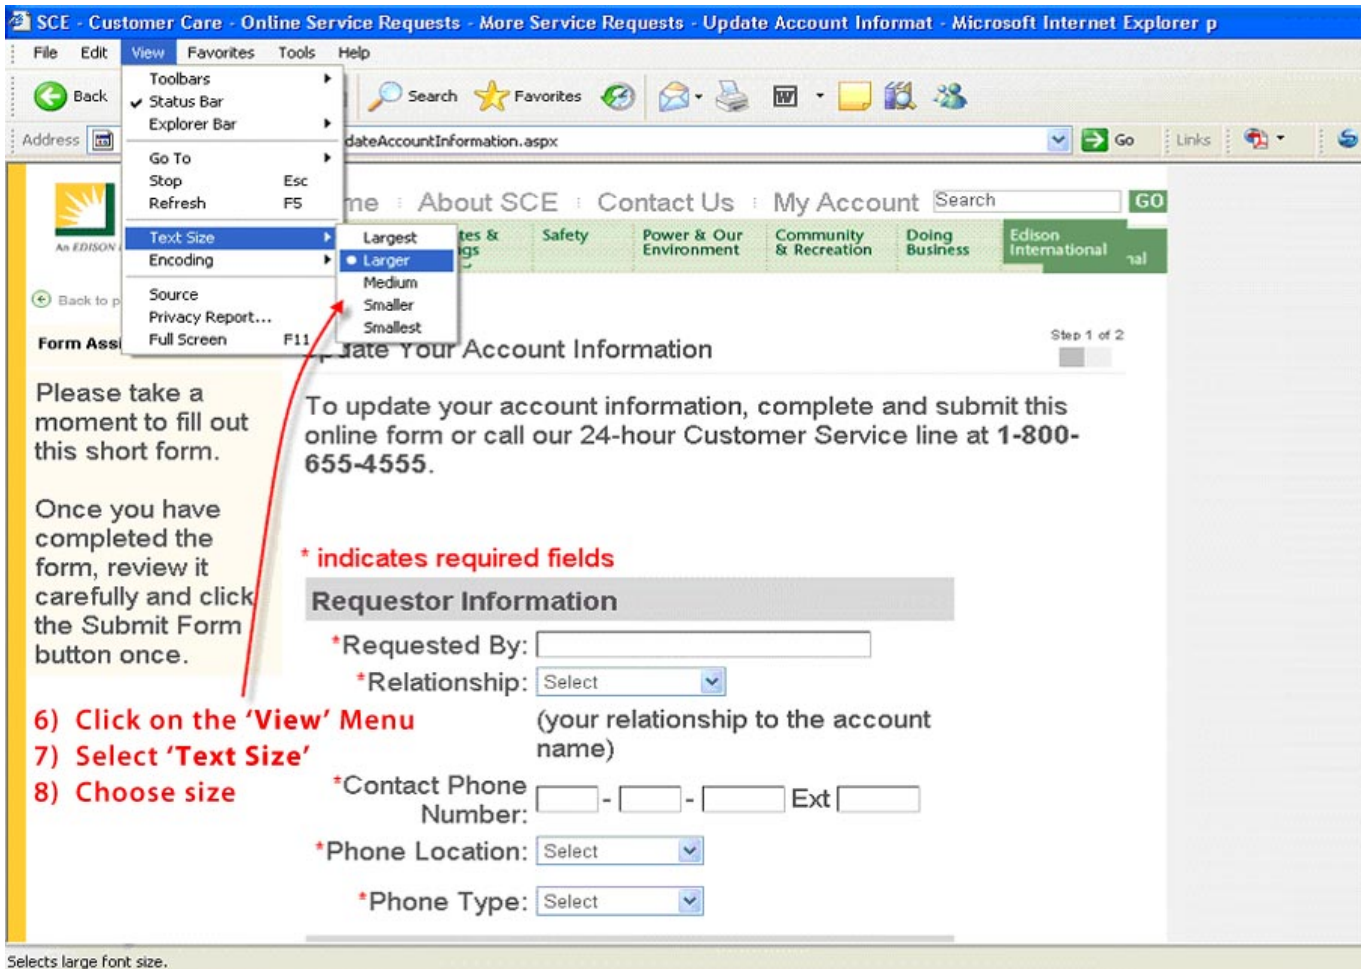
SCE - Customer Care - Online Service Requests - More Service Requests - Update Account Informat - Microsoft Internet Explorer p

File Edit View Favorites Tools Help

Back Search Favorites

Address dateAccountInformation.aspx Go Links

Toolbars
Status Bar
Explorer Bar
Go To
Stop Esc
Refresh F5
Text Size
Encoding
Source
Privacy Report...
Full Screen F11

Largest
Larger
Medium
Smaller
Smallest

An EDISON

me About SCE Contact Us My Account Search GO

tes & gs Safety Power & Our Environment Community & Recreation Doing Business Edison International nal

Back to p

Form Assi

ate Your Account Information

Step 1 of 2

Please take a moment to fill out this short form.

Once you have completed the form, review it carefully and click the Submit Form button once.

To update your account information, complete and submit this online form or call our 24-hour Customer Service line at **1-800-655-4555**.

* indicates required fields

Requestor Information

*Requested By:

*Relationship: Select

(your relationship to the account name)

*Contact Phone Number: - - Ext

*Phone Location: Select

*Phone Type: Select

6) Click on the 'View' Menu
7) Select 'Text Size'
8) Choose size

Selects large font size.